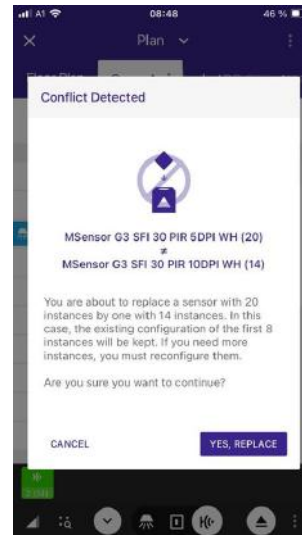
A1 08:48 46 %

Plan

Conflict Detected

MSensor G3 SFI 30 PIR 5DPI WH (20)
≠
MSensor G3 SFI 30 PIR 10DPI WH (14)

You are about to replace a sensor with 20 instances by one with 14 instances. In this case, the existing configuration of the first 8 instances will be kept. If you need more instances, you must reconfigure them.

Are you sure you want to continue?

CANCEL

YES, REPLACE